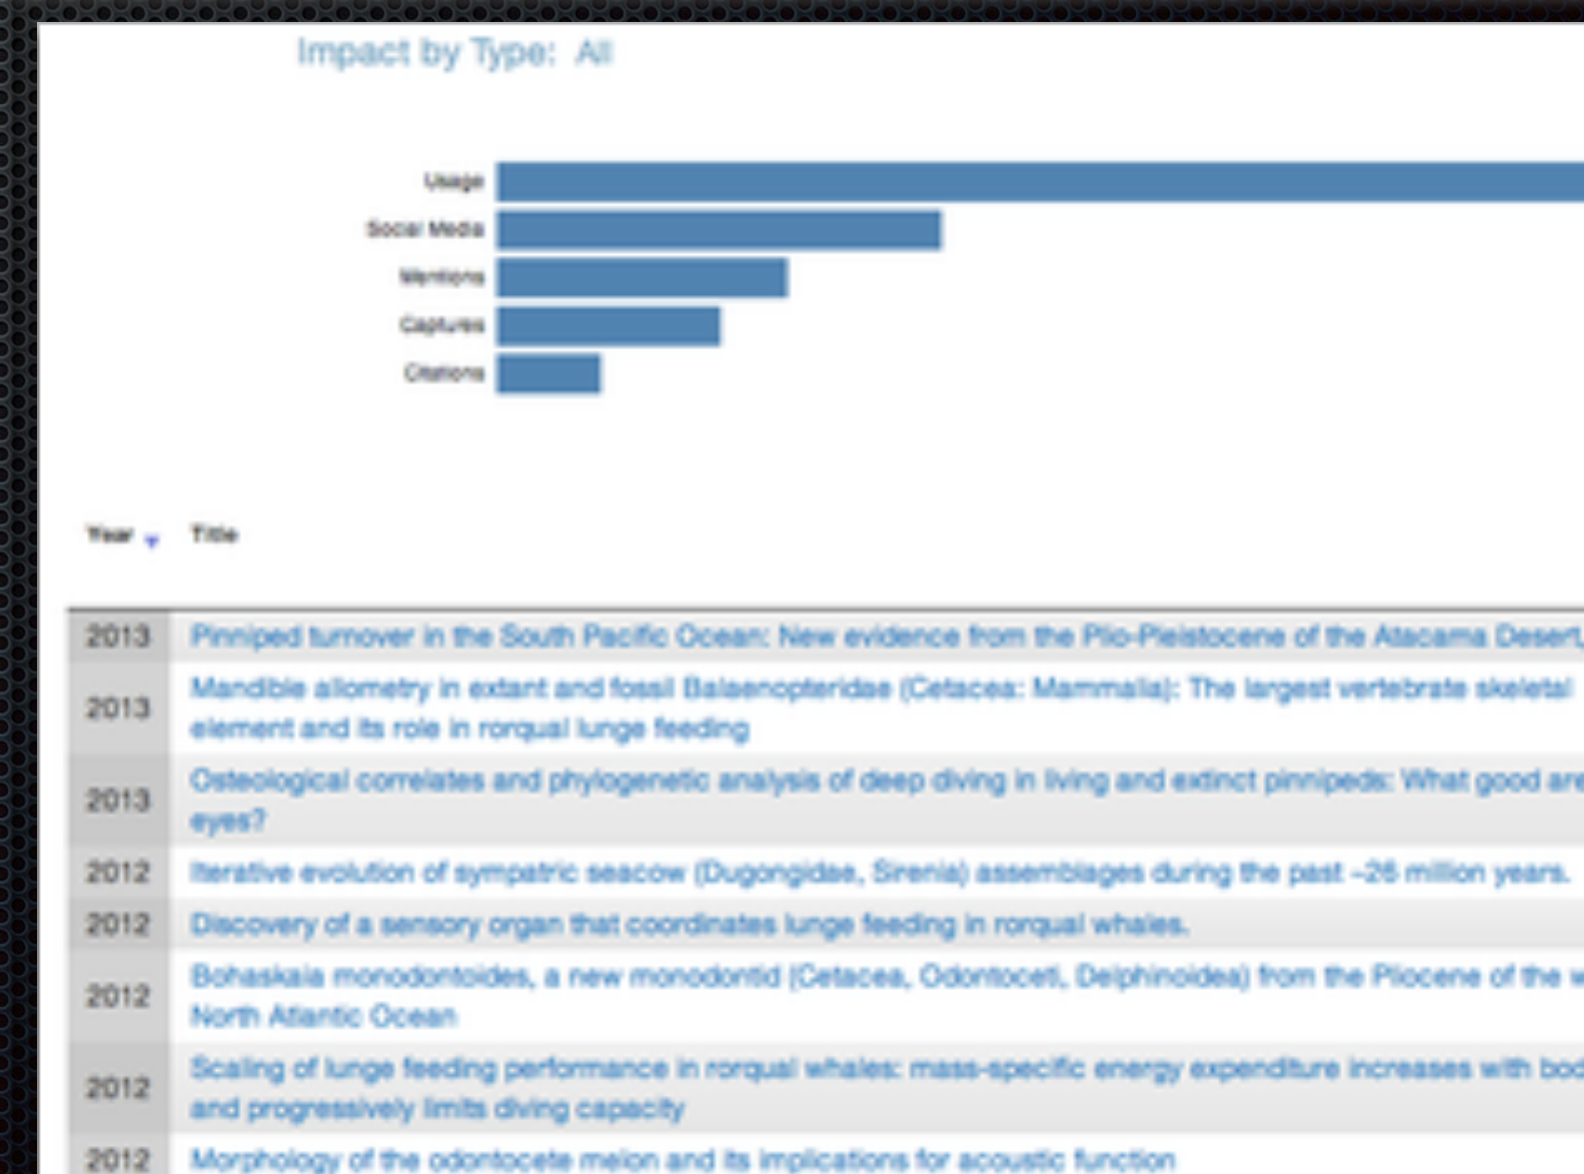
Impact by Type: All

Usage
Social Media
Mentions
Captures
Citations

| Year | Title |
|---|---|
| 2013 | Pinniped turnover in the South Pacific Ocean: New evidence from the Plio-Pleistocene of the Atacama Desert, |
| 2013 | Mandible allometry in extant and fossil Balaenopteridae (Cetacea: Mammalia): The largest vertebrate skeletal element and its role in rorqual lunge feeding |
| 2013 | Osteological correlates and phylogenetic analysis of deep diving in living and extinct pinnipeds: What good are eyes? |
| 2012 | Iterative evolution of sympatric seacow (Dugongidae, Sirenia) assemblages during the past ~26 million years. |
| 2012 | Discovery of a sensory organ that coordinates lunge feeding in rorqual whales. |
| 2012 | Bohaskaia monodontoides, a new monodontid (Cetacea, Odontoceti, Delphinoidea) from the Pliocene of the w North Atlantic Ocean |
| 2012 | Scaling of lunge feeding performance in rorqual whales: mass-specific energy expenditure increases with bod and progressively limits diving capacity |
| 2012 | Morphology of the odontocete melon and its implications for acoustic function |